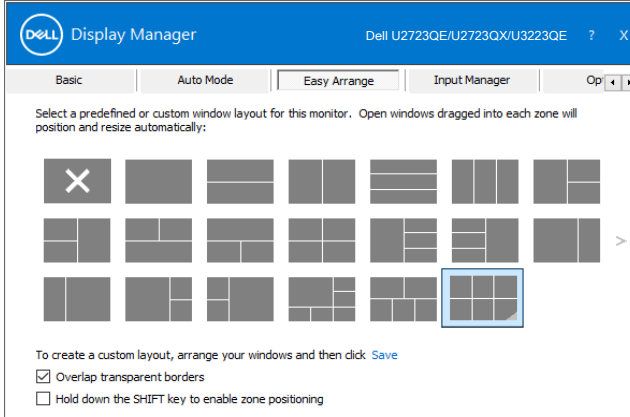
DELL Display Manager Dell U2723QE/U2723QX/U3223QE ? X

Basic Auto Mode Easy Arrange Input Manager Op

Select a predefined or custom window layout for this monitor. Open windows dragged into each zone will position and resize automatically:

To create a custom layout, arrange your windows and then click Save

Overlap transparent borders

Hold down the SHIFT key to enable zone positioning